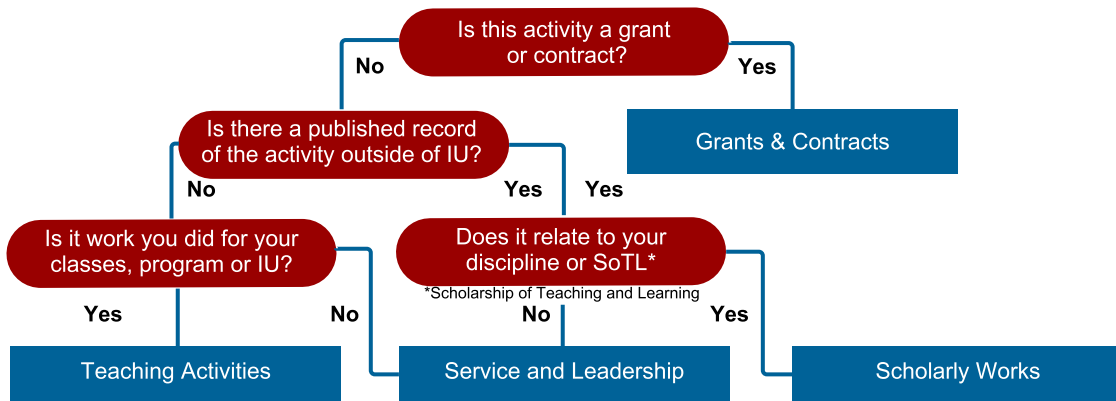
Is this activity a grant or contract?

No

Yes

Grants & Contracts

Is there a published record of the activity outside of IU?

No

Yes

Yes

Is it work you did for your classes, program or IU?

Does it relate to your discipline or SoTL*

*Scholarship of Teaching and Learning

Yes

No

No

Yes

Teaching Activities

Service and Leadership

Scholarly Works